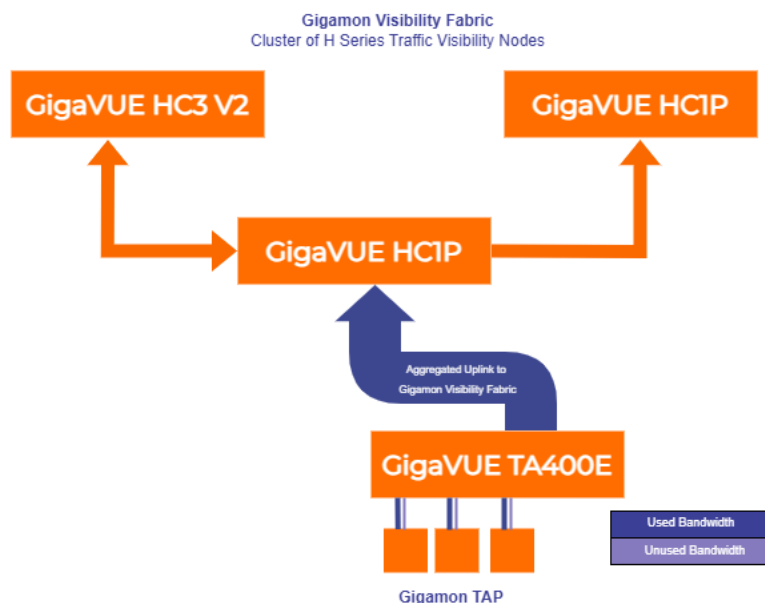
Gigamon Visibility Fabric
Cluster of H Series Traffic Visibility Nodes

GigaVUE HC3 V2

GigaVUE HC1P

GigaVUE HC1P

Aggregated Uplink to Gigamon Visibility Fabric

GigaVUE TA400E

Used Bandwidth
Unused Bandwidth

Gigamon TAP